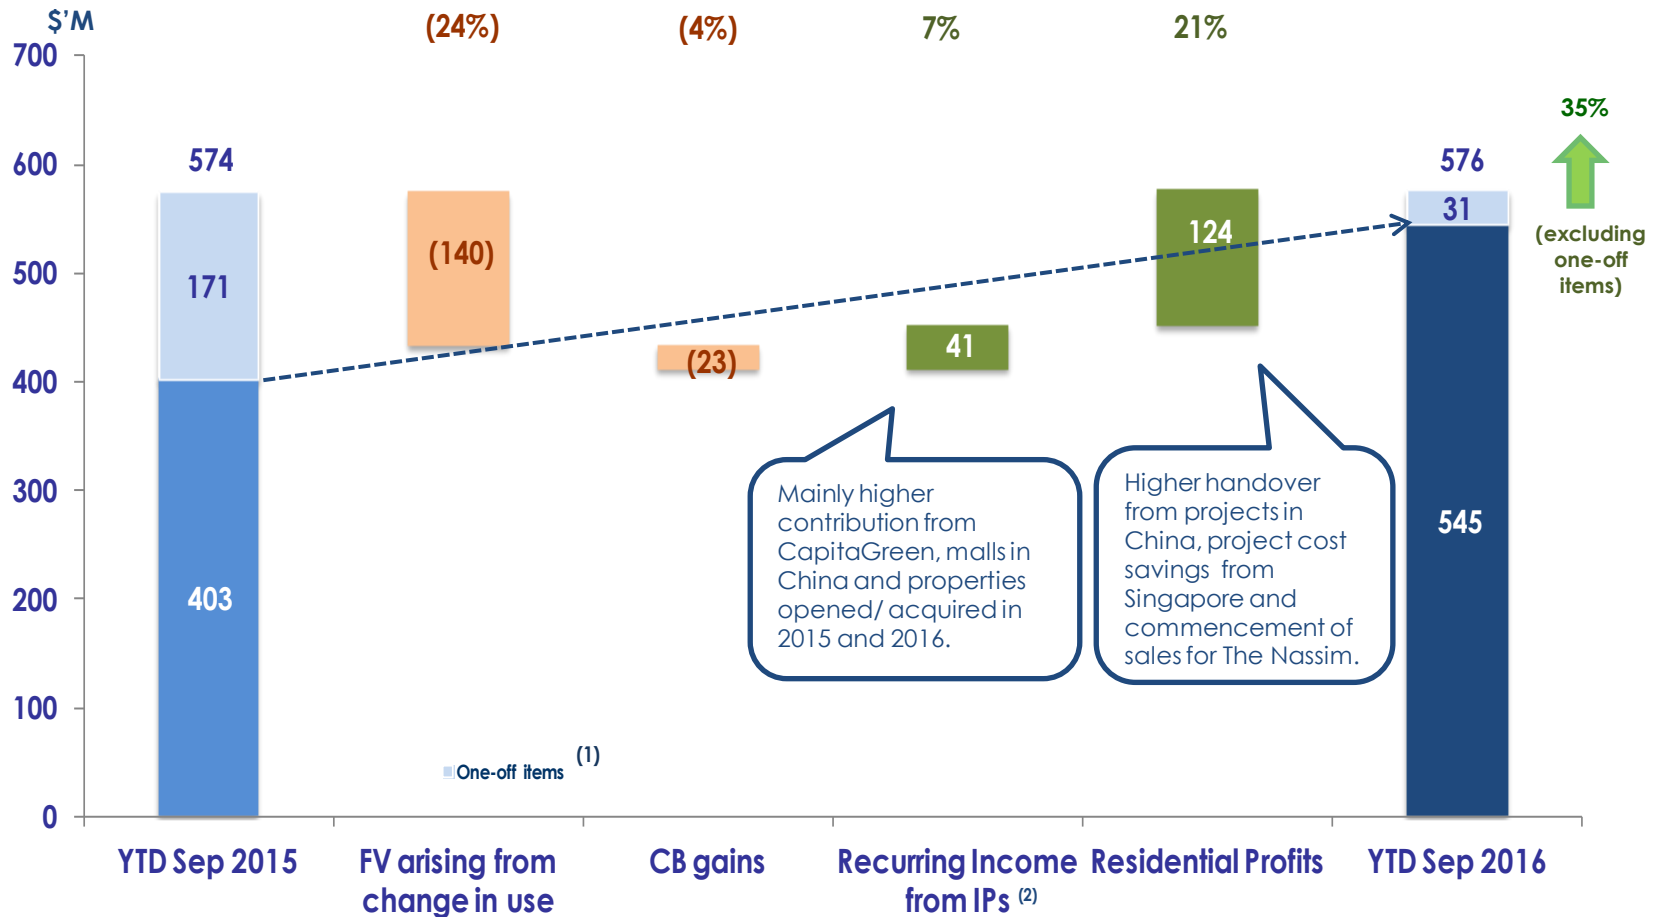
$'M

700
600
500
400
300
200
100
0

(24%) (4%) 7% 21%

574
171
403

(140)

(23)

41

124

576
31
545

35%
(excluding one-off items)

Mainly higher contribution from CapitaGreen, malls in China and properties opened/ acquired in 2015 and 2016.

Higher handover from projects in China, project cost savings from Singapore and commencement of sales for The Nassim.

One-off items $^{(1)}$

YTD Sep 2015
FV arising from change in use
CB gains
Recurring Income from IPs $^{(2)}$
Residential Profits
YTD Sep 2016